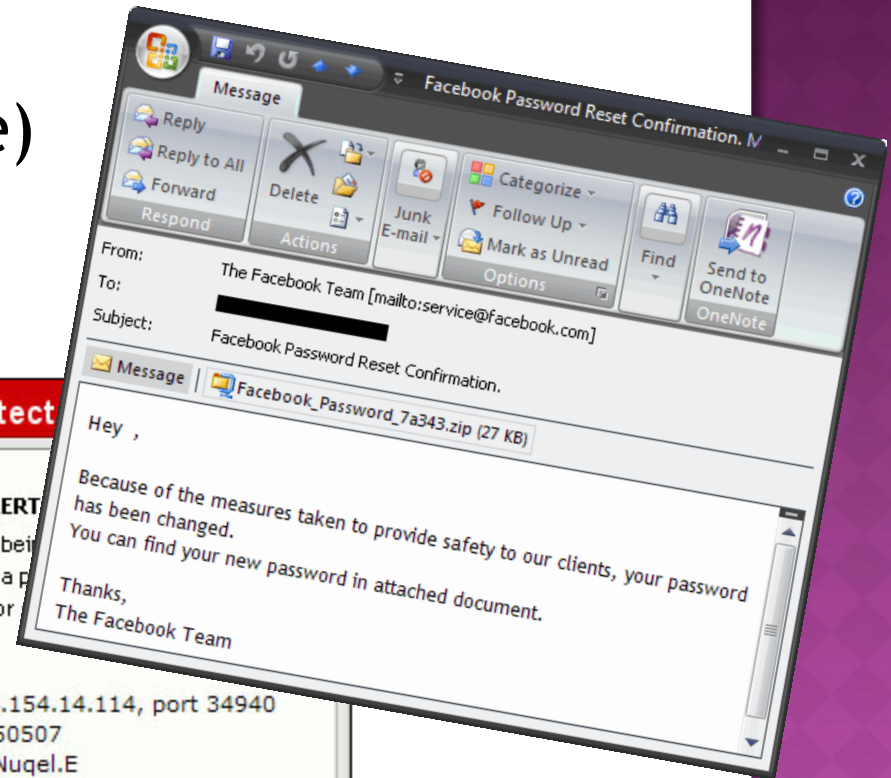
e)

tect

ERT
bei
a p
or

.154.14.114, port 34940
50507
Nugel.E

Message

Facebook Password Reset Confirmation. M

Reply
Reply to All
Forward
Respond

Delete
Actions

Junk E-mail

Categorize
Follow Up
Mark as Unread
Options

Find

Send to OneNote
OneNote

From: The Facebook Team [mailto:service@facebook.com]
To: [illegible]
Subject: Facebook Password Reset Confirmation.

Message
Facebook_Password_7a343.zip (27 KB)

Hey ,

Because of the measures taken to provide safety to our clients, your password has been changed.
You can find your new password in attached document.

Thanks,
The Facebook Team